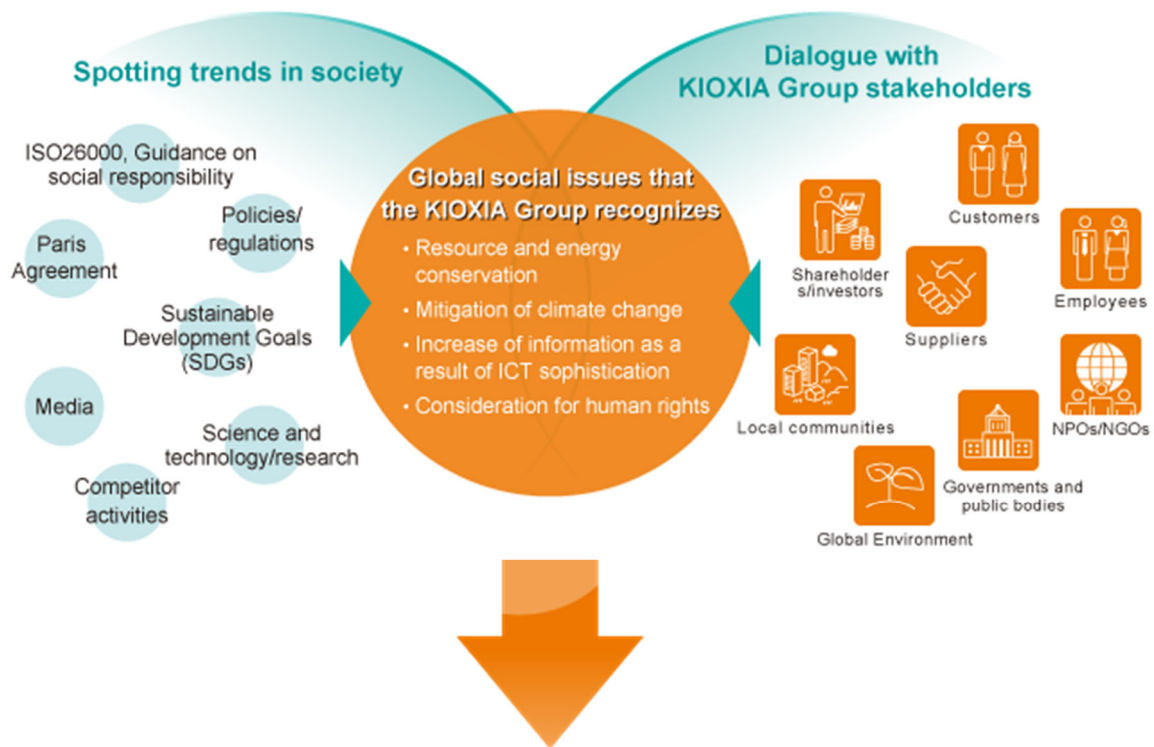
Spotting trends in society

ISO26000, Guidance on social responsibility

Policies/ regulations

Paris Agreement

Sustainable Development Goals (SDGs)

Media

Science and technology/research

Competitor activities

Global social issues that the KIOXIA Group recognizes

• Resource and energy conservation

• Mitigation of climate change

• Increase of information as a result of ICT sophistication

• Consideration for human rights

Dialogue with KIOXIA Group stakeholders

Customers

Shareholders/investors

Employees

Suppliers

Local communities

NPOs/NGOs

Governments and public bodies

Global Environment